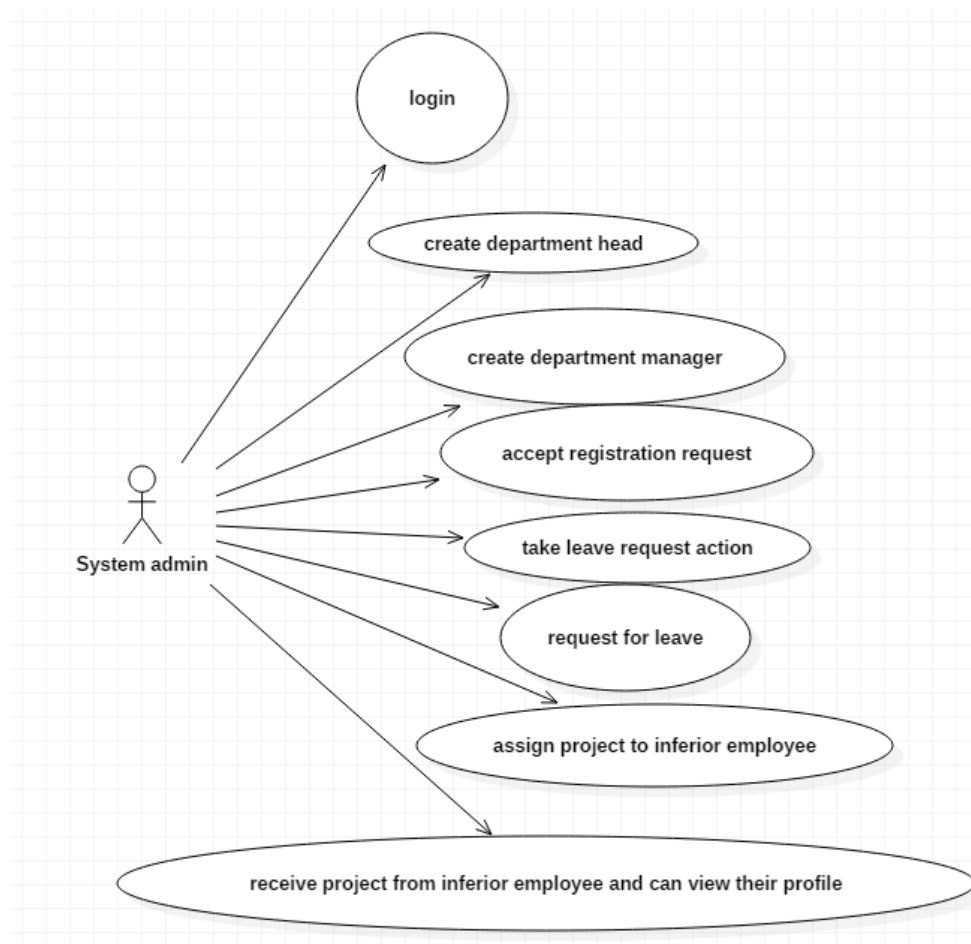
login

create department head

create department manager

accept registration request

take leave request action

request for leave

assign project to inferior employee

receive project from inferior employee and can view their profile

System admin